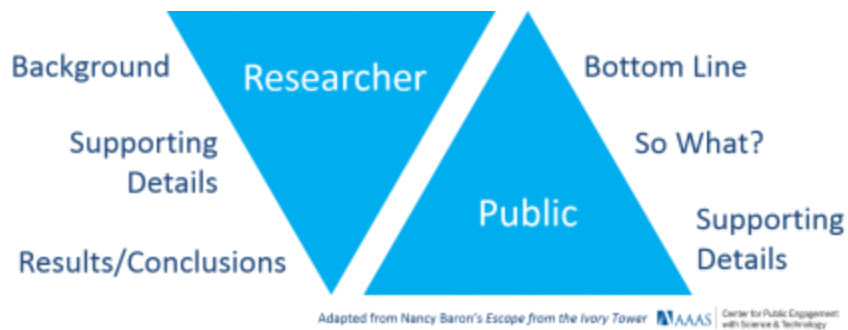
Background

Researcher

Supporting Details

Results/Conclusions

Bottom Line

So What?

Public

Supporting Details

Adapted from Nancy Baron's Escape from the Ivory Tower

AAAS Center for Public Engagement with Science & Technology